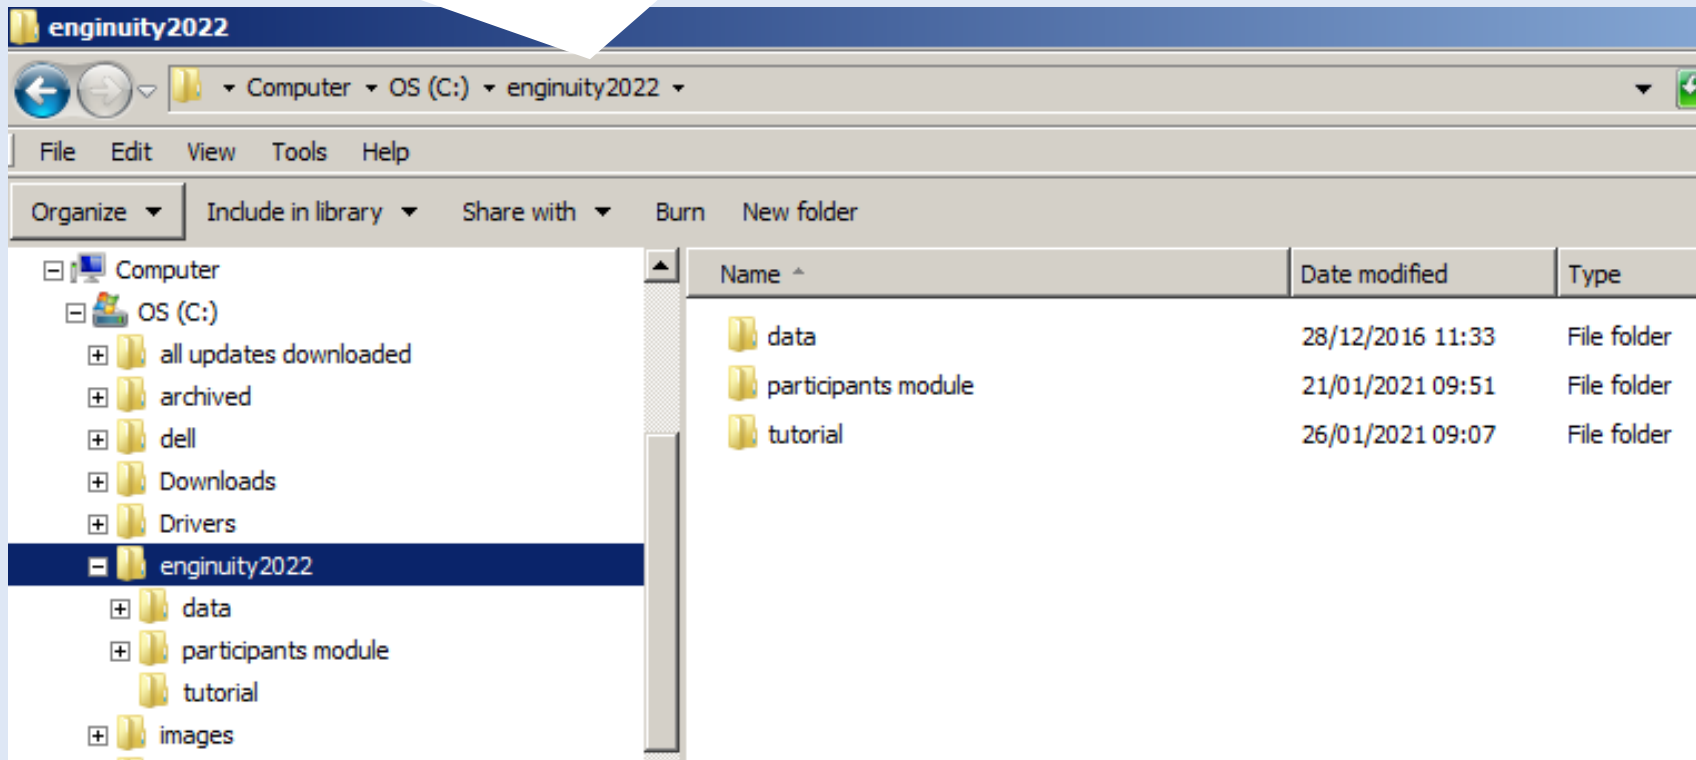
enginuity2022

Computer ▸ OS (C:) ▸ enginuity2022 ▸

File Edit View Tools Help

Organize ▾ Include in library ▾ Share with ▾ Burn New folder

Computer
OS (C:)
all updates downloaded
archived
dell
Downloads
Drivers
enginuity2022
data
participants module
tutorial
images

| Name | Date modified | Type |
|---|---|---|
| data | 28/12/2016 11:33 | File folder |
| participants module | 21/01/2021 09:51 | File folder |
| tutorial | 26/01/2021 09:07 | File folder |